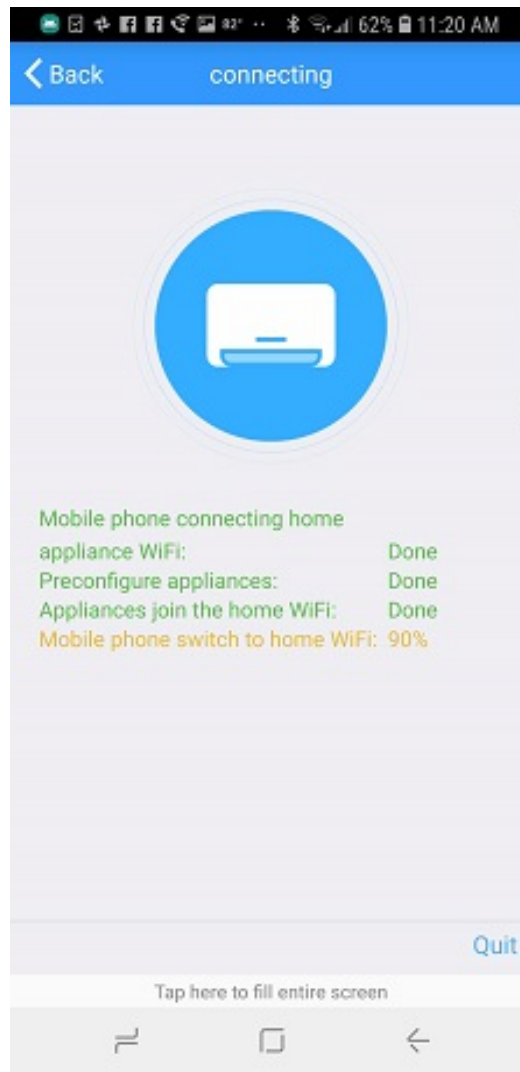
82° 62% 11:20 AM

Back connecting

Mobile phone connecting home appliance WiFi: Done
Preconfigure appliances: Done
Appliances join the home WiFi: Done
Mobile phone switch to home WiFi: 90%

Quit

Tap here to fill entire screen